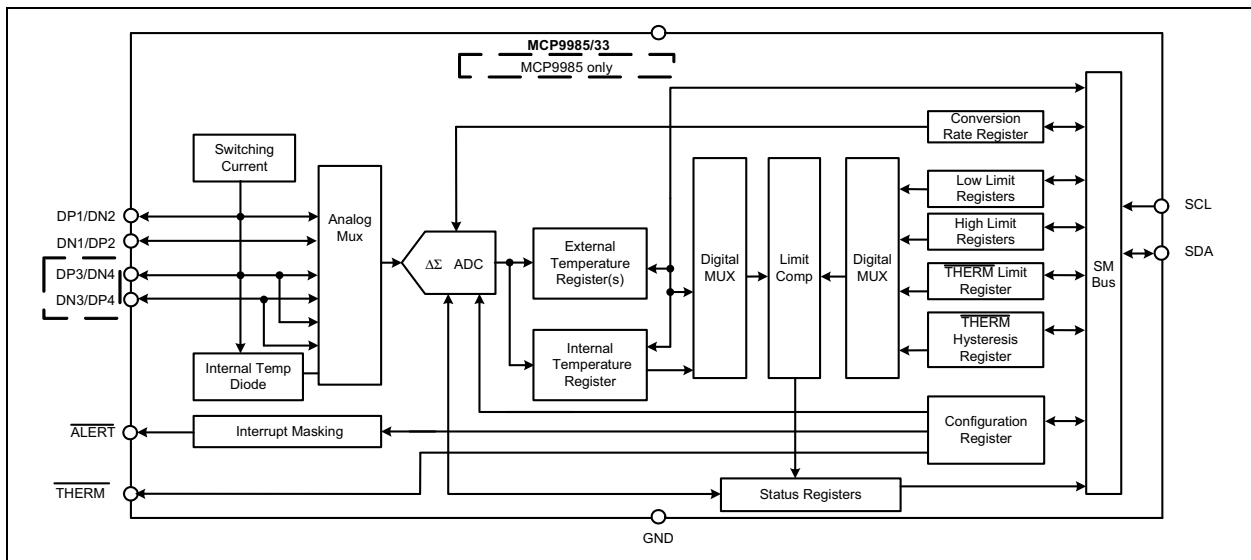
MCP9985/33

MCP9985 only

Switching Current

DP1/DN2

DN1/DP2

DP3/DN4

DN3/DP4

Analog Mux

Internal Temp Diode

$\Delta\Sigma$ ADC

External Temperature Register(s)

Internal Temperature Register

Conversion Rate Register

Digital MUX

Limit Comp

Digital MUX

Low Limit Registers

High Limit Registers

$\overline{\text{THERM}}$ Limit Register

$\overline{\text{THERM}}$ Hysteresis Register

SM Bus

SCL

SDA

$\overline{\text{ALERT}}$

Interrupt Masking

Configuration Register

$\overline{\text{THERM}}$

Status Registers

GND